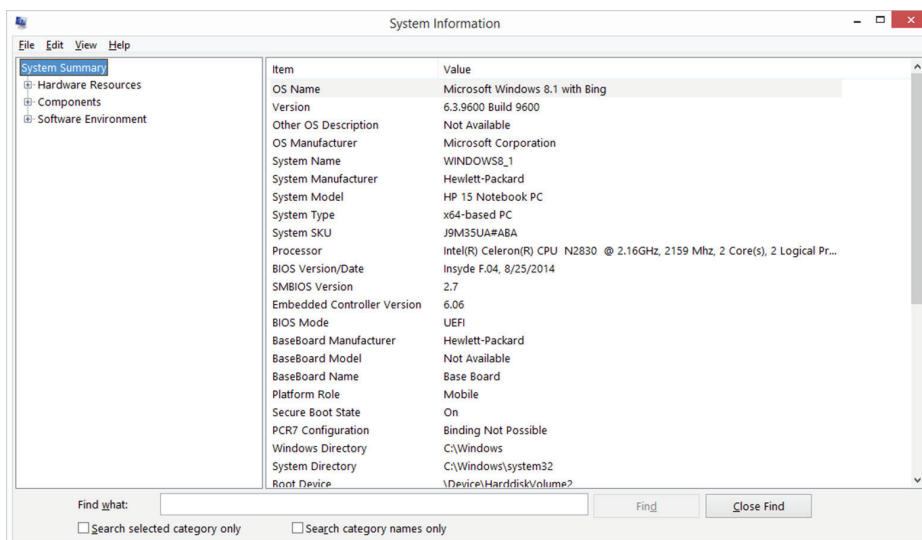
System Information

File Edit View Help

System Summary
Hardware Resources
Components
Software Environment

| Item | Value |
|---|---|
| OS Name | Microsoft Windows 8.1 with Bing |
| Version | 6.3.9600 Build 9600 |
| Other OS Description | Not Available |
| OS Manufacturer | Microsoft Corporation |
| System Name | WINDOWS8_1 |
| System Manufacturer | Hewlett-Packard |
| System Model | HP 15 Notebook PC |
| System Type | x64-based PC |
| System SKU | J9M35UA#ABA |
| Processor | Intel(R) Celeron(R) CPU N2830 @ 2.16GHz, 2159 Mhz, 2 Core(s), 2 Logical Pr... |
| BIOS Version/Date | Insyde F.04, 8/25/2014 |
| SMBIOS Version | 2.7 |
| Embedded Controller Version | 6.06 |
| BIOS Mode | UEFI |
| BaseBoard Manufacturer | Hewlett-Packard |
| BaseBoard Model | Not Available |
| BaseBoard Name | Base Board |
| Platform Role | Mobile |
| Secure Boot State | On |
| PCR7 Configuration | Binding Not Possible |
| Windows Directory | C:\Windows |
| System Directory | C:\Windows\system32 |
| Boot Device | \Device\HarddiskVolume2 |

Find what:
Find
Close Find
Search selected category only
Search category names only